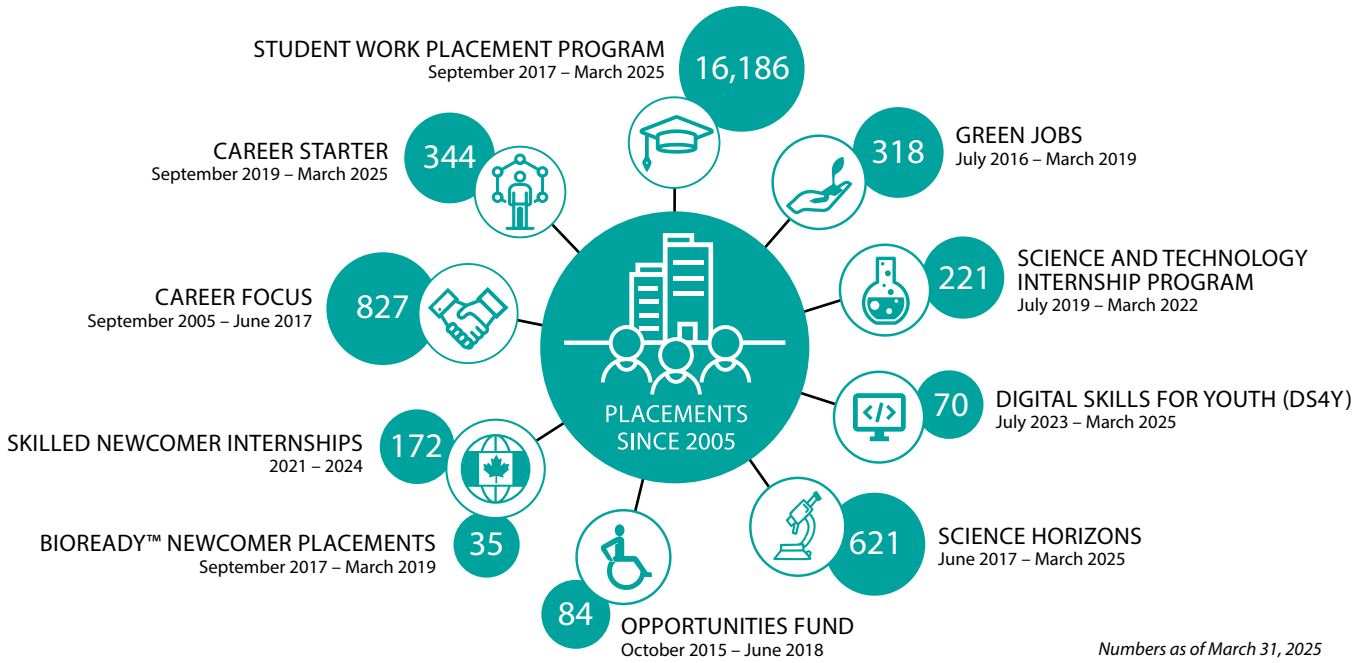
STUDENT WORK PLACEMENT PROGRAM
September 2017 – March 2025
16,186

CAREER STARTER
September 2019 – March 2025
344

GREEN JOBS
July 2016 – March 2019
318

SCIENCE AND TECHNOLOGY INTERNSHIP PROGRAM
July 2019 – March 2022
221

CAREER FOCUS
September 2005 – June 2017
827

PLACEMENTS SINCE 2005

DIGITAL SKILLS FOR YOUTH (DS4Y)
July 2023 – March 2025
70

SKILLED NEWCOMER INTERNSHIPS
2021 – 2024
172

BIOREADY™ NEWCOMER PLACEMENTS
September 2017 – March 2019
35

SCIENCE HORIZONS
June 2017 – March 2025
621

84
OPPORTUNITIES FUND
October 2015 – June 2018

Numbers as of March 31, 2025